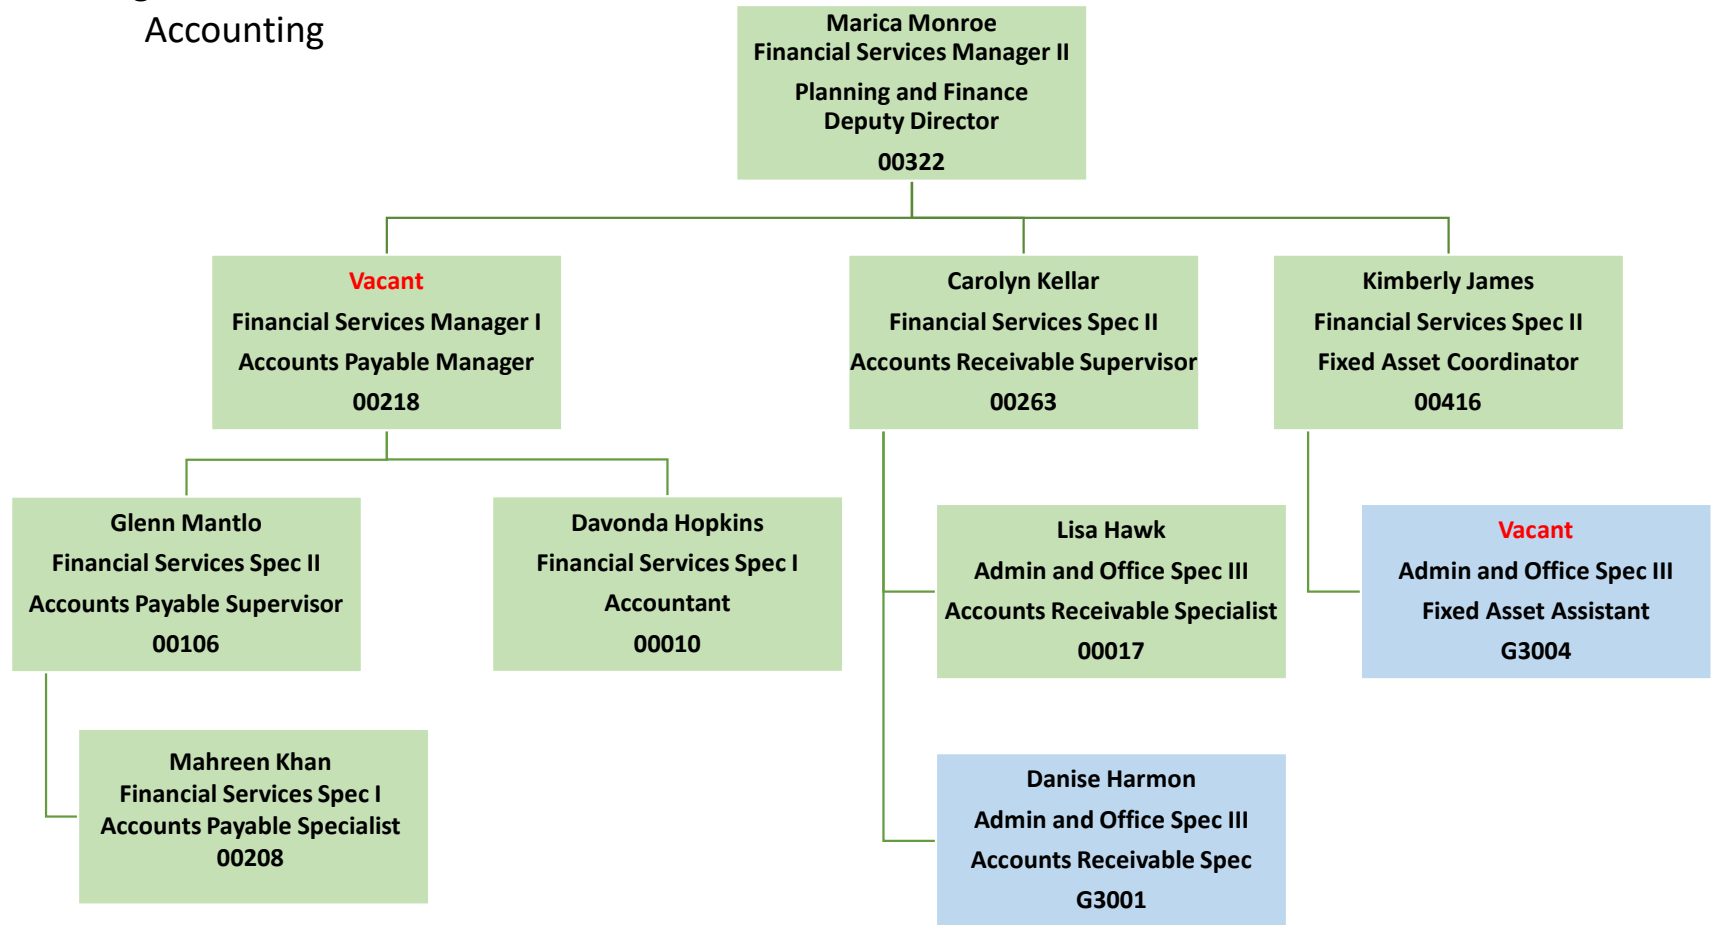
Accounting

Marica Monroe
Financial Services Manager II
Planning and Finance Deputy Director
00322

Vacant
Financial Services Manager I
Accounts Payable Manager
00218

Carolyn Kellar
Financial Services Spec II
Accounts Receivable Supervisor
00263

Kimberly James
Financial Services Spec II
Fixed Asset Coordinator
00416

Glenn Mantlo
Financial Services Spec II
Accounts Payable Supervisor
00106

Davonda Hopkins
Financial Services Spec I
Accountant
00010

Lisa Hawk
Admin and Office Spec III
Accounts Receivable Specialist
00017

Vacant
Admin and Office Spec III
Fixed Asset Assistant
G3004

Mahreen Khan
Financial Services Spec I
Accounts Payable Specialist
00208

Danise Harmon
Admin and Office Spec III
Accounts Receivable Spec
G3001